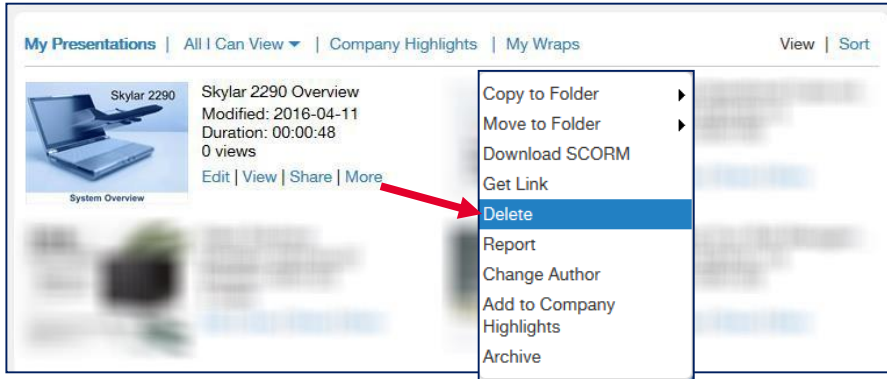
My Presentations | All I Can View | Company Highlights | My Wraps

View | Sort

Skylar 2290

System Overview

Skylar 2290 Overview
Modified: 2016-04-11
Duration: 00:00:48
0 views
Edit | View | Share | More

Copy to Folder
Move to Folder
Download SCORM
Get Link
Delete
Report
Change Author
Add to Company Highlights
Archive